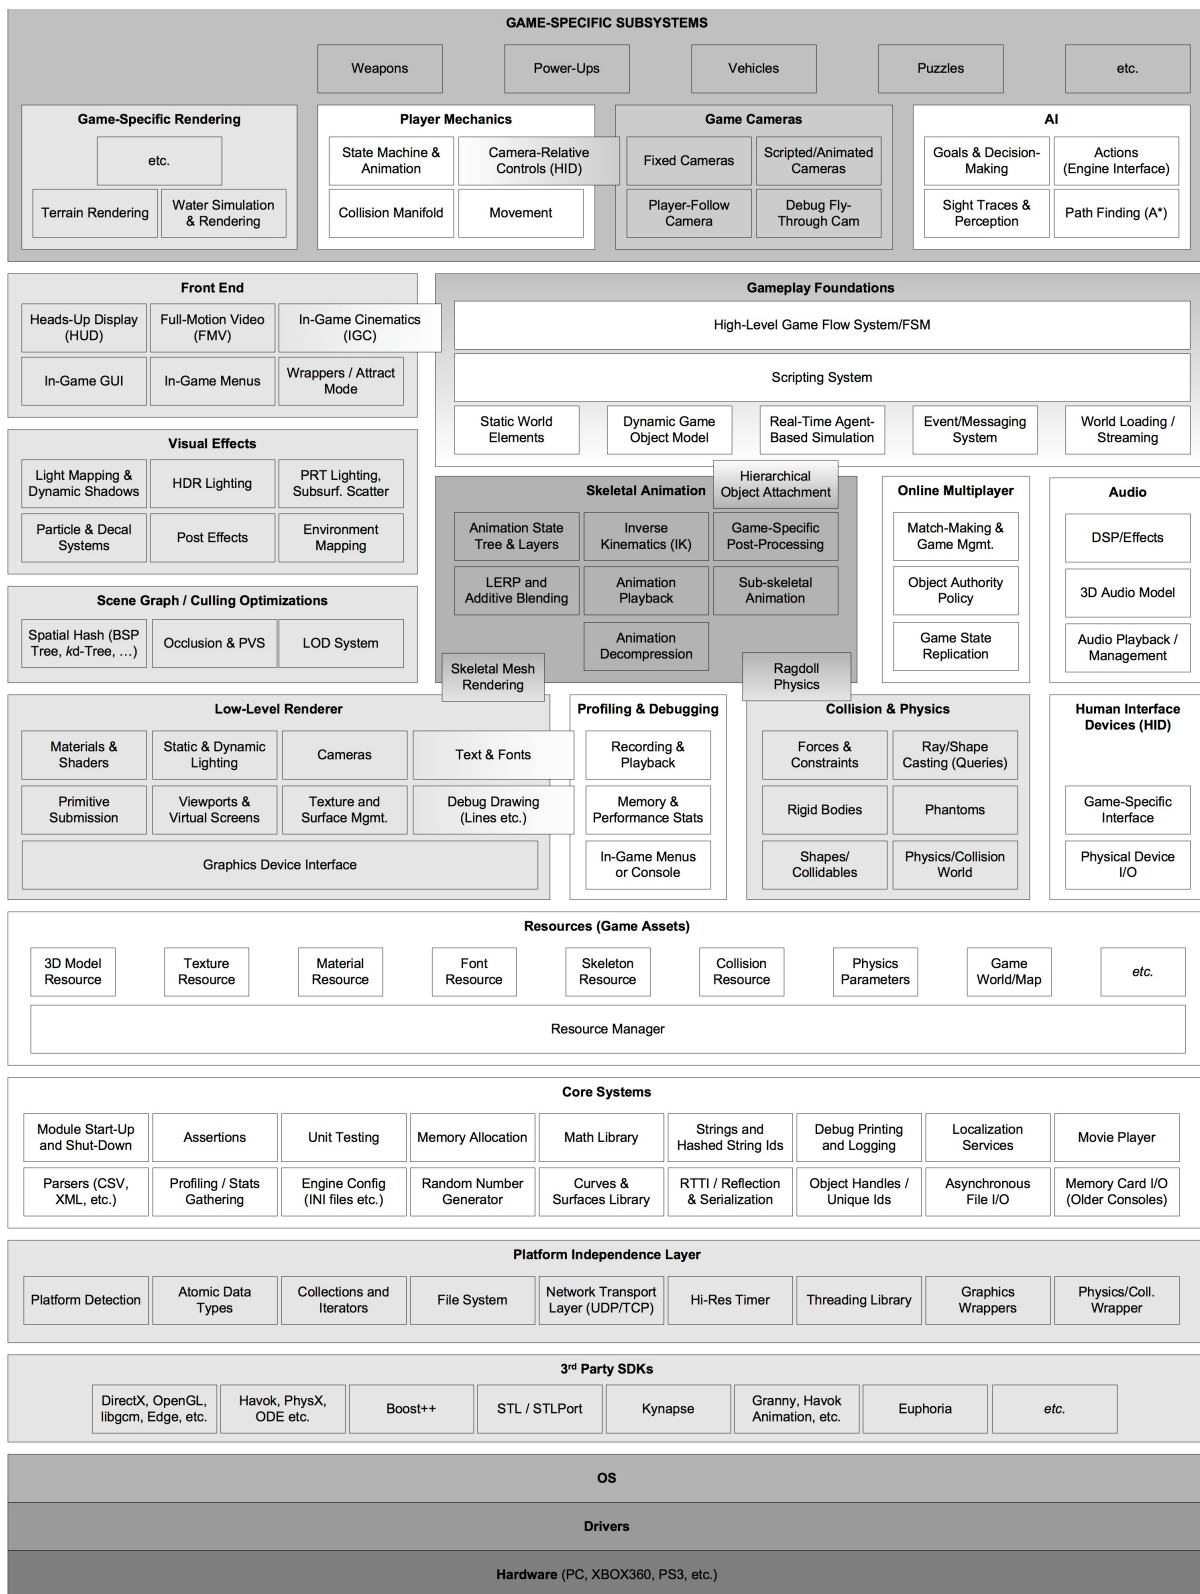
GAME-SPECIFIC SUBSYSTEMS

Weapons
Power-Ups
Vehicles
Puzzles
etc.

Game-Specific Rendering
etc.
Terrain Rendering
Water Simulation & Rendering

Player Mechanics
State Machine & Animation
Camera-Relative Controls (HID)
Collision Manifold
Movement

Game Cameras
Fixed Cameras
Scripted/Animated Cameras
Player-Follow Camera
Debug Fly-Through Cam

AI
Goals & Decision-Making
Actions (Engine Interface)
Sight Traces & Perception
Path Finding (A*)

Front End
Heads-Up Display (HUD)
Full-Motion Video (FMV)
In-Game Cinematics (IGC)
In-Game GUI
In-Game Menus
Wrappers / Attract Mode

Gameplay Foundations
High-Level Game Flow System/FSM
Scripting System
Static World Elements
Dynamic Game Object Model
Real-Time Agent-Based Simulation
Event/Messaging System
World Loading / Streaming

Visual Effects
Light Mapping & Dynamic Shadows
HDR Lighting
PRT Lighting, Subsurf. Scatter
Particle & Decal Systems
Post Effects
Environment Mapping

Skeletal Animation
Hierarchical Object Attachment
Animation State Tree & Layers
Inverse Kinematics (IK)
Game-Specific Post-Processing
LERP and Additive Blending
Animation Playback
Sub-skeletal Animation
Animation Decompression

Online Multiplayer
Match-Making & Game Mgmt.
Object Authority Policy
Game State Replication

Audio
DSP/Effects
3D Audio Model
Audio Playback / Management

Scene Graph / Culling Optimizations
Spatial Hash (BSP Tree, *kd*-Tree, …)
Occlusion & PVS
LOD System

Skeletal Mesh Rendering
Ragdoll Physics

Low-Level Renderer
Materials & Shaders
Static & Dynamic Lighting
Cameras
Text & Fonts
Primitive Submission
Viewports & Virtual Screens
Texture and Surface Mgmt.
Debug Drawing (Lines etc.)
Graphics Device Interface

Profiling & Debugging
Recording & Playback
Memory & Performance Stats
In-Game Menus or Console

Collision & Physics
Forces & Constraints
Ray/Shape Casting (Queries)
Rigid Bodies
Phantoms
Shapes/ Collidables
Physics/Collision World

Human Interface Devices (HID)
Game-Specific Interface
Physical Device I/O

Resources (Game Assets)
3D Model Resource
Texture Resource
Material Resource
Font Resource
Skeleton Resource
Collision Resource
Physics Parameters
Game World/Map
*etc.*
Resource Manager

Core Systems
Module Start-Up and Shut-Down
Assertions
Unit Testing
Memory Allocation
Math Library
Strings and Hashed String Ids
Debug Printing and Logging
Localization Services
Movie Player
Parsers (CSV, XML, etc.)
Profiling / Stats Gathering
Engine Config (INI files etc.)
Random Number Generator
Curves & Surfaces Library
RTTI / Reflection & Serialization
Object Handles / Unique Ids
Asynchronous File I/O
Memory Card I/O (Older Consoles)

Platform Independence Layer
Platform Detection
Atomic Data Types
Collections and Iterators
File System
Network Transport Layer (UDP/TCP)
Hi-Res Timer
Threading Library
Graphics Wrappers
Physics/Coll. Wrapper

3$^{rd}$ Party SDKs
DirectX, OpenGL, libgcm, Edge, etc.
Havok, PhysX, ODE etc.
Boost++
STL / STLPort
Kynapse
Granny, Havok Animation, etc.
Euphoria
*etc.*

OS

Drivers

Hardware (PC, XBOX360, PS3, etc.)